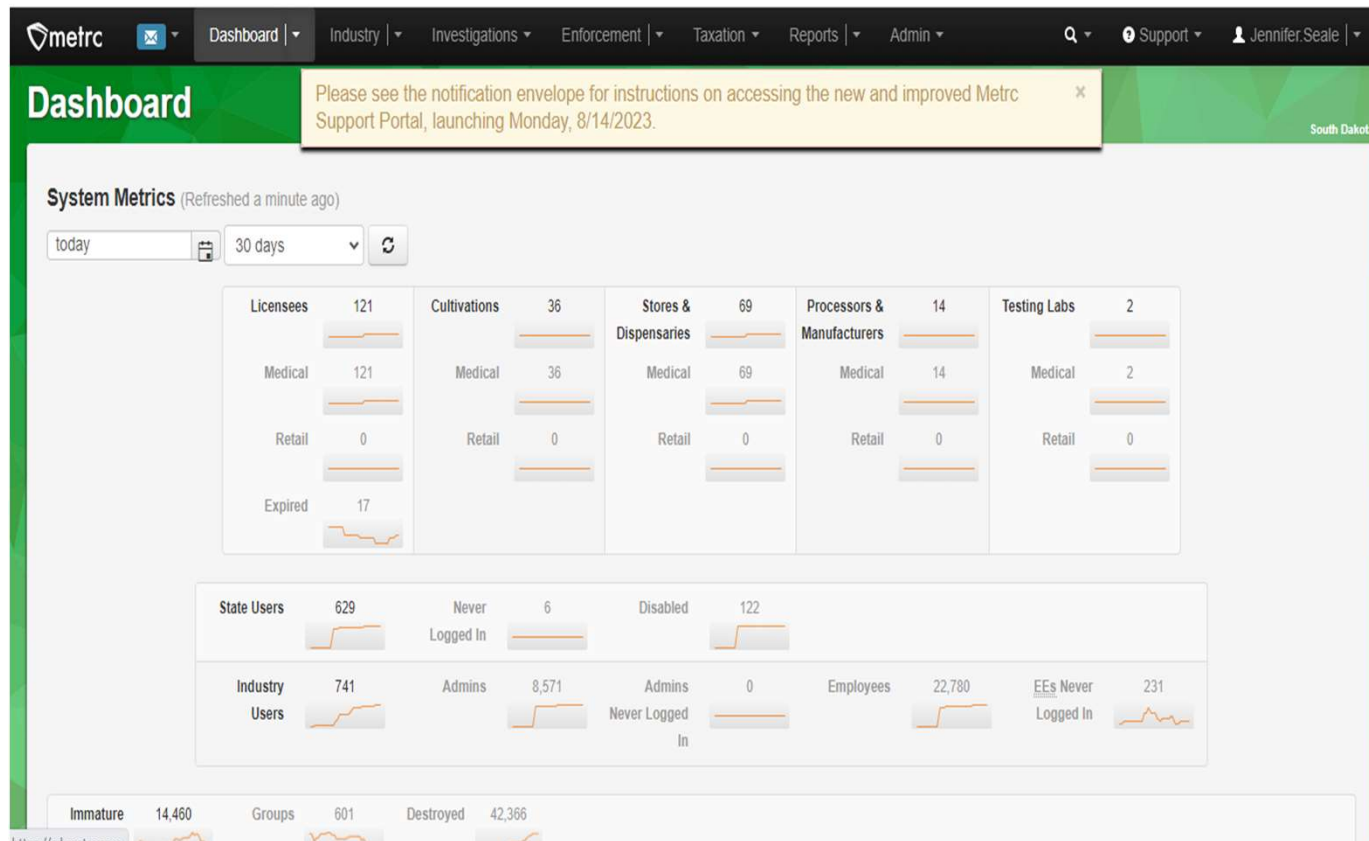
metrc Dashboard Industry Investigations Enforcement Taxation Reports Admin Support Jennifer.Seale

Dashboard

Please see the notification envelope for instructions on accessing the new and improved Metrc Support Portal, launching Monday, 8/14/2023.

South Dakot

System Metrics (Refreshed a minute ago)

today 30 days

Licensees 121
Medical 121
Retail 0
Expired 17

Cultivations 36
Medical 36
Retail 0

Stores & Dispensaries 69
Medical 69
Retail 0

Processors & Manufacturers 14
Medical 14
Retail 0

Testing Labs 2
Medical 2
Retail 0

State Users 629 Never Logged In 6 Disabled 122

Industry Users 741 Admins 8,571 Admins Never Logged In 0 Employees 22,780 EEs Never Logged In 231

Immature 14,460 Groups 601 Destroyed 42,366

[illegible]